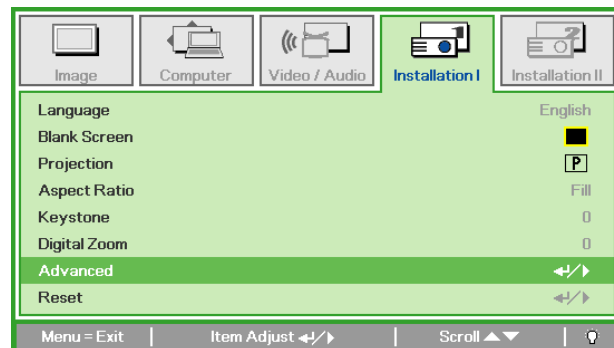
Image | Computer | Video / Audio | Installation I | Installation II

| | |
|---|---|
| Language | English |
| Blank Screen | |
| Projection | P |
| Aspect Ratio | Fill |
| Keystone | 0 |
| Digital Zoom | 0 |
| Advanced | ↵/▶ |
| Reset | ↵/▶ |

Menu = Exit | Item Adjust ↵/▶ | Scroll ▲▼ |